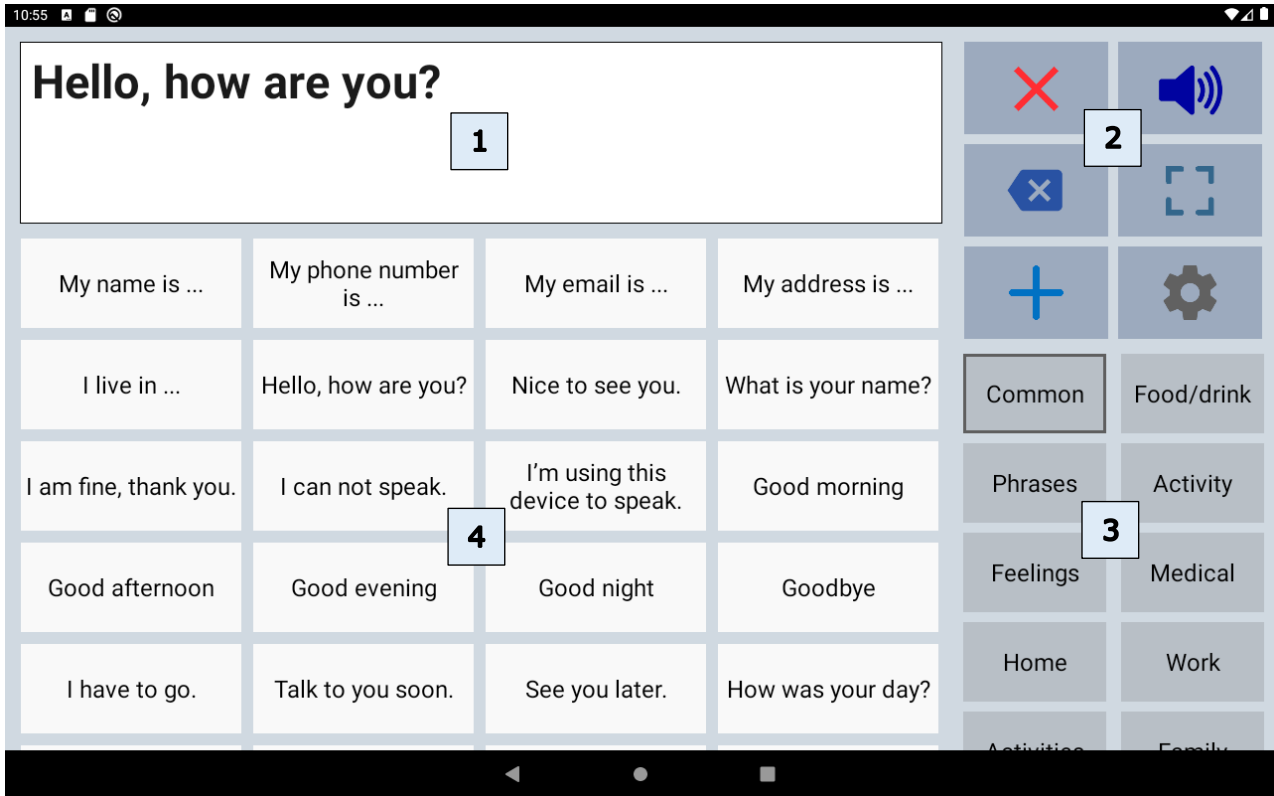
10:55

Hello, how are you?

1

2

My name is ...

My phone number is ...

My email is ...

My address is ...

I live in ...

Hello, how are you?

Nice to see you.

What is your name?

I am fine, thank you.

I can not speak.

I'm using this device to speak.

Good morning

4

Good afternoon

Good evening

Good night

Goodbye

I have to go.

Talk to you soon.

See you later.

How was your day?

Common

Food/drink

Phrases

Activity

3

Feelings

Medical

Home

Work

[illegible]

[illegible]